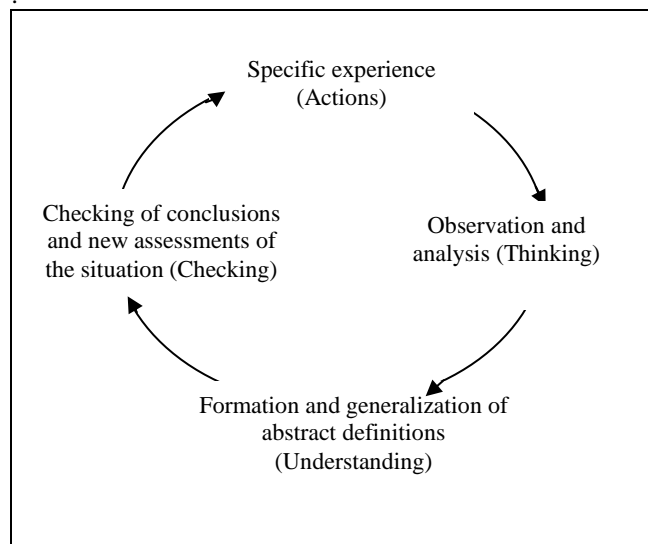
Specific experience (Actions)

Observation and analysis (Thinking)

Formation and generalization of abstract definitions (Understanding)

Checking of conclusions and new assessments of the situation (Checking)